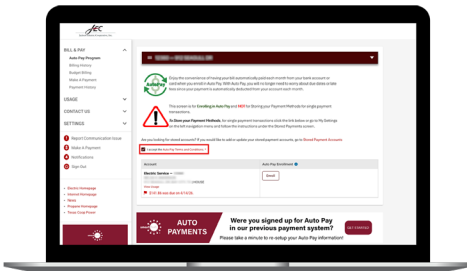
JEC

BILL & PAY
Auto Pay Program
Billing History
Budget Billing
Make A Payment
Payment History

USAGE

CONTACT US

SETTINGS

Report Communication Issue
Make A Payment
Notifications
Sign Out

Electric Homepage
Internet Homepage
News
Propane Homepage
Texas Coop Power

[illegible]

Enjoy the convenience of having yourbill automatically paid each month from your bank account or card when you enroll in Auto Pay. With Auto Pay, you will no longer need to worry about due dates or late fees since your payment is automatically deducted from your account each month.

This screen is for Enrolling in Auto Pay and NOT for Storing your Payment Methods for single payment transactions.

To Store your Payment Methods, for single payment transactions click the link below or go to My Settings on the left navigation menu and follow the instructions under the Stored Payments screen.

Are you looking for stored accounts? If you would like to add or update your stored payment accounts, go to Stored Payment Accounts

I accept the Auto Pay Terms and Conditions

| Account | Auto Pay Enrollment |
|---|---|
| Electric Service - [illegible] | Enroll |

AUTO PAYMENTS

Were you signed up for Auto Pay in our previous payment system?
Please take a minute to re-setup your Auto Pay information!

GET STARTED